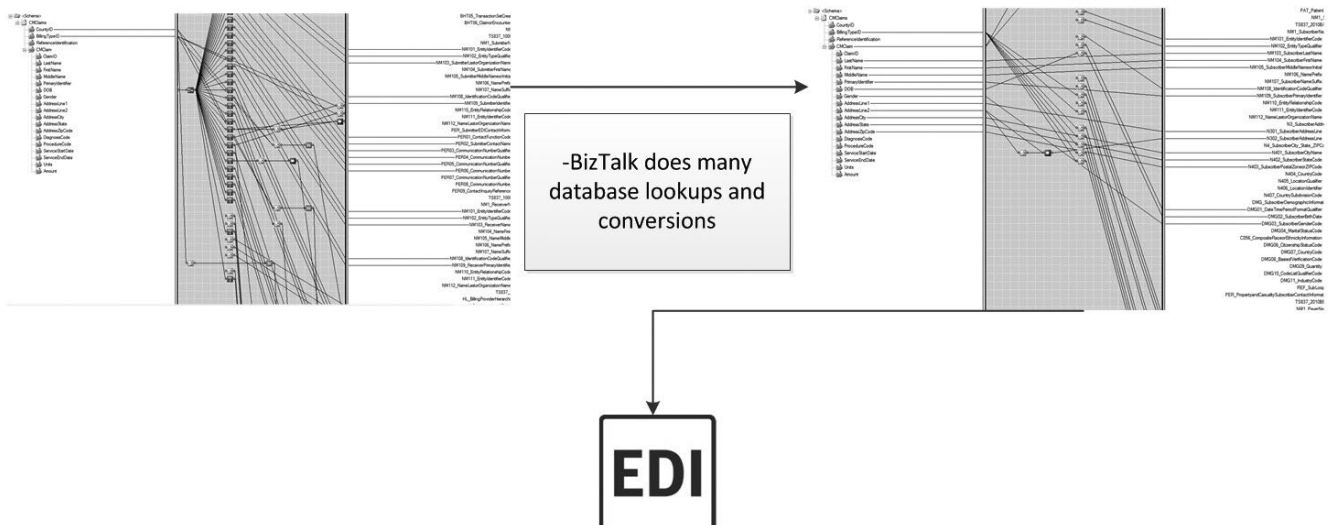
<Schema>
CMClaims
CountyID
BillingTypeID
ReferenceIdentification
CMClaim
ClaimID
LastName
FirstName
MiddleName
PrimaryIdentifier
DOB
Gender
AddressLine1
AddressLine2
AddressCity
AddressState
AddressZipCode
DiagnosisCode
ProcedureCode
ServiceStartDate
ServiceEndDate
Units
Amount

BHT05_TransactionSetCrea
BHT06_ClaimOrEncounter
NM1_SubmitterN
NM101_EntityIdentifierCode
NM102_EntityTypeQualifier
NM103_SubmitterLastOrOrganizationName
NM104_SubmitterFirstName
NM105_SubmitterMiddleNameOrInitia
NM106_NamePrefix
NM107_NameSuffix
NM108_IdentificationCodeQualifier
NM109_SubmitterIdentifier
NM110_EntityRelationshipCode
NM111_EntityIdentifierCode
NM112_NameLastOrOrganizationName
PER_SubmitterEDIContactInform
PER01_ContactFunctionCode
PER02_SubmitterContactName
PER03_CommunicationNumberQualifier
PER04_CommunicationNumber
PER05_CommunicationNumberQualifier
PER06_CommunicationNumber
PER07_CommunicationNumberQualifier
PER08_CommunicationNumber
PER09_ContactInquiryReference
NM1_ReceiverN
NM101_EntityIdentifierCode
NM102_EntityTypeQualifier
NM103_ReceiverName
NM104_NameFirst
NM105_NameMiddle
NM106_NamePrefix
NM107_NameSuffix
NM108_IdentificationCodeQualifier
NM109_ReceiverPrimaryIdentifier
NM110_EntityRelationshipCode
NM111_EntityIdentifierCode
NM112_NameLastOrOrganizationName
HL_BillingProviderHierarchi

-BizTalk does many database lookups and conversions

<Schema>
CMClaims
CountyID
BillingTypeID
ReferenceIdentification
CMClaim
ClaimID
LastName
FirstName
MiddleName
PrimaryIdentifier
DOB
Gender
AddressLine1
AddressLine2
AddressCity
AddressState
AddressZipCode
DiagnosisCode
ProcedureCode
ServiceStartDate
ServiceEndDate
Units
Amount

PAT_Patient
NM1_SubscriberNa
NM101_EntityIdentifierCode
NM102_EntityTypeQualifier
NM103_SubscriberLastName
NM104_SubscriberFirstName
NM105_SubscriberMiddleNameInitial
NM106_NamePrefix
NM107_SubscriberNameSuffix
NM108_IdentificationCodeQualifier
NM109_SubscriberPrimaryIdentifier
NM110_EntityRelationshipCode
NM111_EntityIdentifierCode
NM112_SubscriberLastOrOrganizationName
N3_SubscriberAddr
N301_SubscriberAddressLine
N302_SubscriberAddressLine
N4_SubscriberCity_State_ZIPCo
N401_SubscriberCityName
N402_SubscriberStateCode
N403_SubscriberPostalZoneorZIPCode
N404_CountryCode
N405_LocationQualifier
N406_LocationIdentifier
N407_CountrySubdivisionCode
DMG_SubscriberDemographicInformat
DMG01_DateTimePeriodFormatQualifier
DMG02_SubscriberBirthDate
DMG03_SubscriberGenderCode
DMG04_MaritalStatusCode
C056_CompositeRaceorEthnicityInformation
DMG06_CitizenshipStatusCode
DMG07_CountryCode
DMG08_BasisofVerificationCode
DMG09_Quantity
DMG10_CodeListQualifierCode
DMG11_IndustryCode
REF_SubLoop
PER_PropertyandCasualtySubscriberContactInformat
NM1_PayerNa

EDI